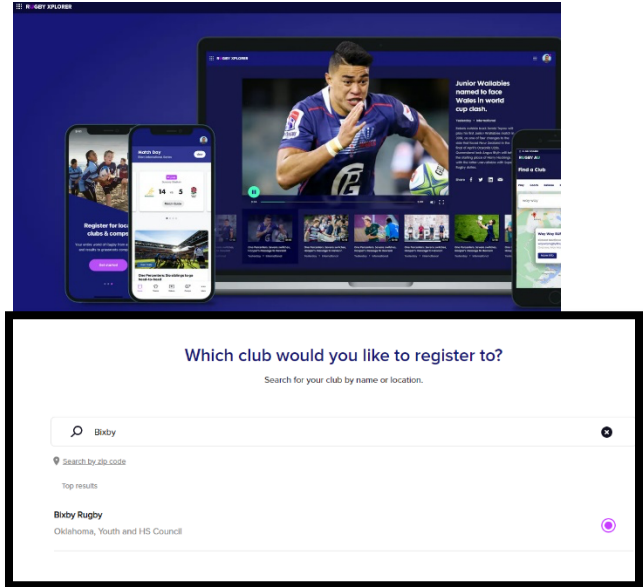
RUGBY XPLORER

RUGBY XPLORER

Junior Wallabies named to face Wales in world cup clash.

Match Day

14 – 5

Register for local clubs & comps

Find a Club

Which club would you like to register to?

Search for your club by name or location.

Bixby

Search by zip code

Top results

Bixby Rugby

Oklahoma, Youth and HS Council